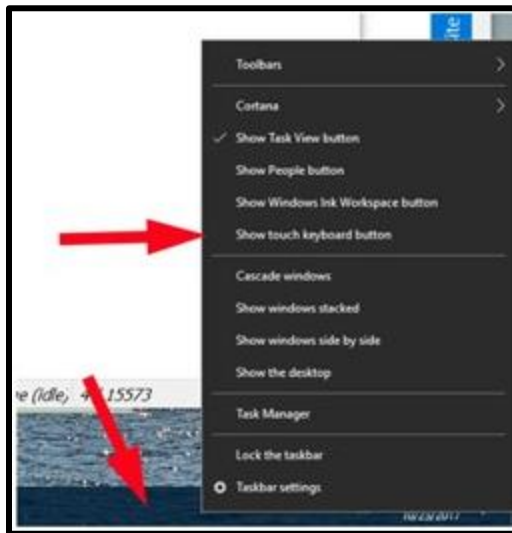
ite

Toolbars

Cortana

✓ Show Task View button

Show People button

Show Windows Ink Workspace button

Show touch keyboard button

Cascade windows

Show windows stacked

Show windows side by side

Show the desktop

Task Manager

Lock the taskbar

Taskbar settings

e (idle), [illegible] 15573

10/23/2017